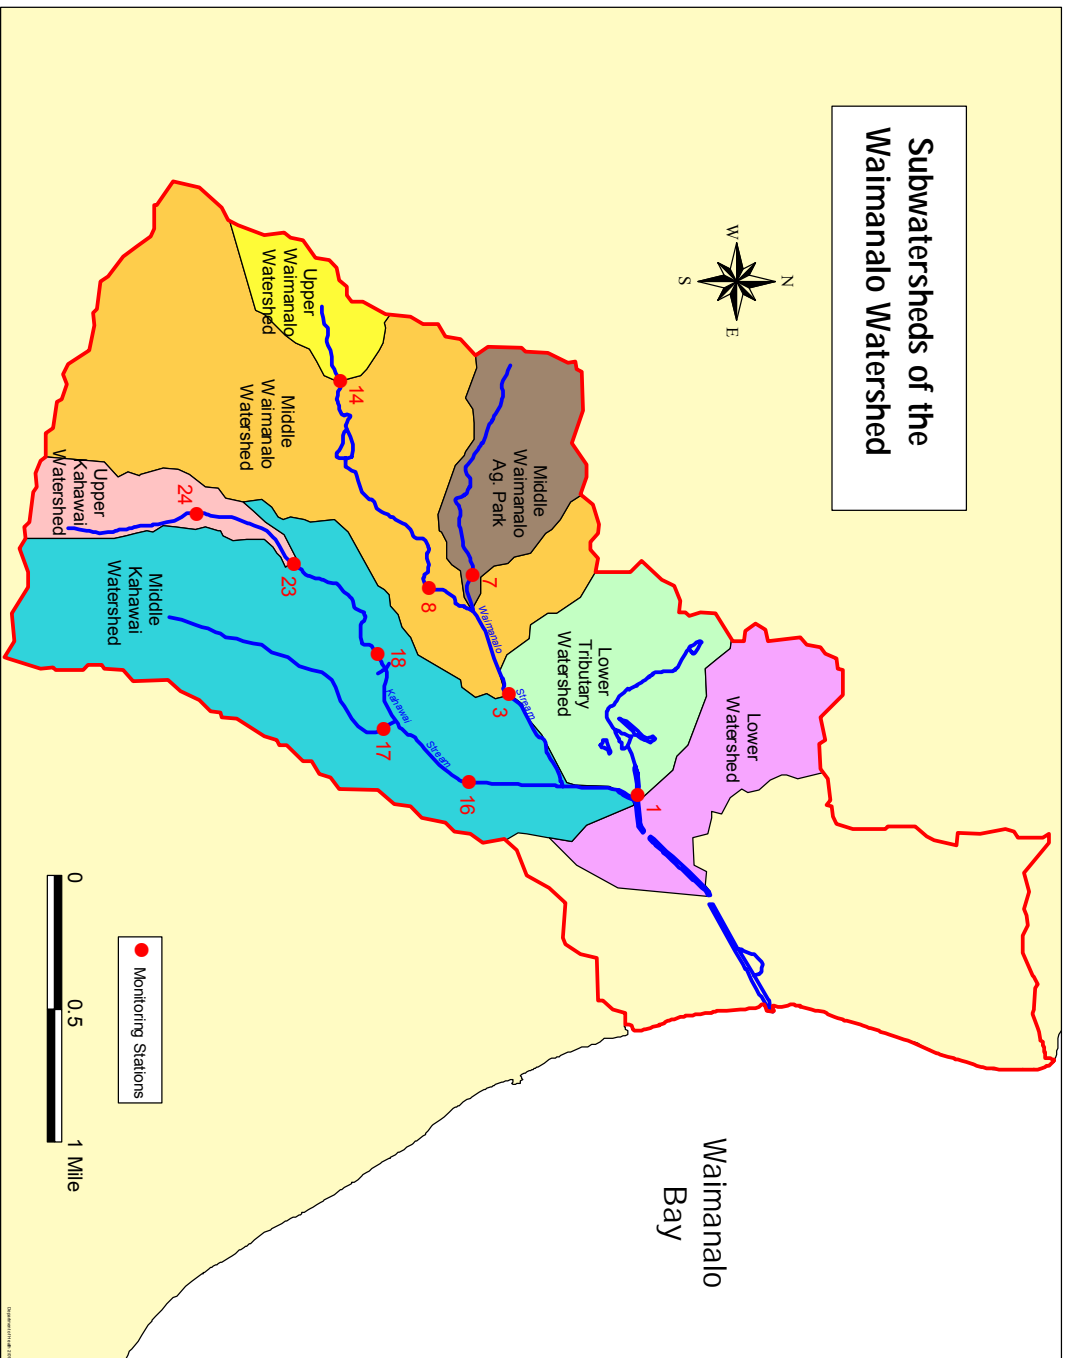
Subwatersheds of the Waimanalo Watershed

N
S
W
E

Upper Waimanalo Watershed

Middle Waimanalo Watershed

Middle Waimanalo Ag. Park

Upper Kahawai Watershed

Middle Kahawai Watershed

Lower Tributary Watershed

Lower Watershed

Waimanalo Stream

Kahawai Stream

14
7
8
24
23
18
3
17
16
1

Monitoring Stations

0 0.5 1 Mile

Waimanalo Bay

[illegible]